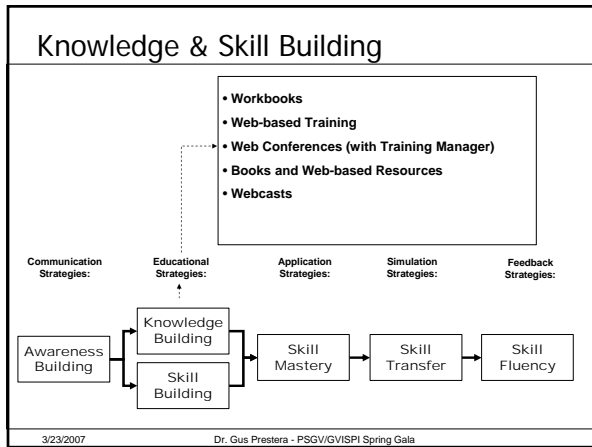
Knowledge & Skill Building

• Workbooks
• Web-based Training
• Web Conferences (with Training Manager)
• Books and Web-based Resources
• Webcasts

Communication Strategies:

Educational Strategies:

Application Strategies:

Simulation Strategies:

Feedback Strategies:

Awareness Building

Knowledge Building

Skill Building

Skill Mastery

Skill Transfer

Skill Fluency

3/23/2007

Dr. Gus Prestera - PSGV/GVISPI Spring Gala